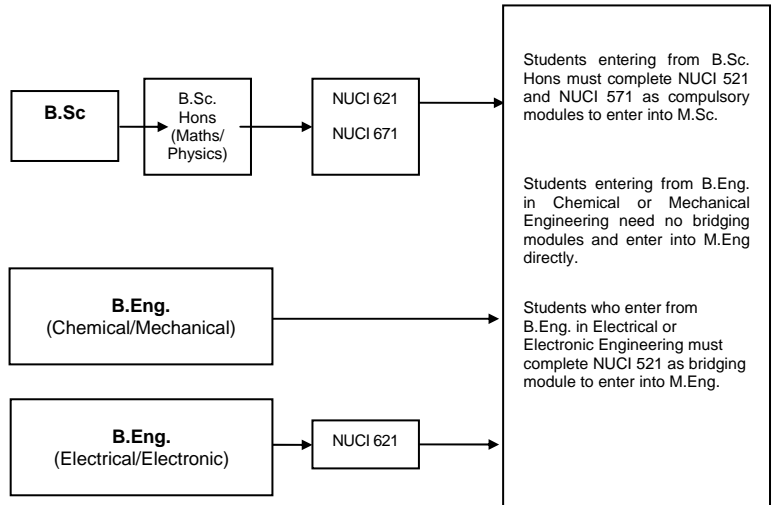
B.Sc

B.Sc. Hons (Maths/ Physics)

NUCI 621

NUCI 671

Students entering from B.Sc. Hons must complete NUCI 521 and NUCI 571 as compulsory modules to enter into M.Sc.

Students entering from B.Eng. in Chemical or Mechanical Engineering need no bridging modules and enter into M.Eng directly.

B.Eng.
(Chemical/Mechanical)

Students who enter from B.Eng. in Electrical or Electronic Engineering must complete NUCI 521 as bridging module to enter into M.Eng.

B.Eng.
(Electrical/Electronic)

NUCI 621